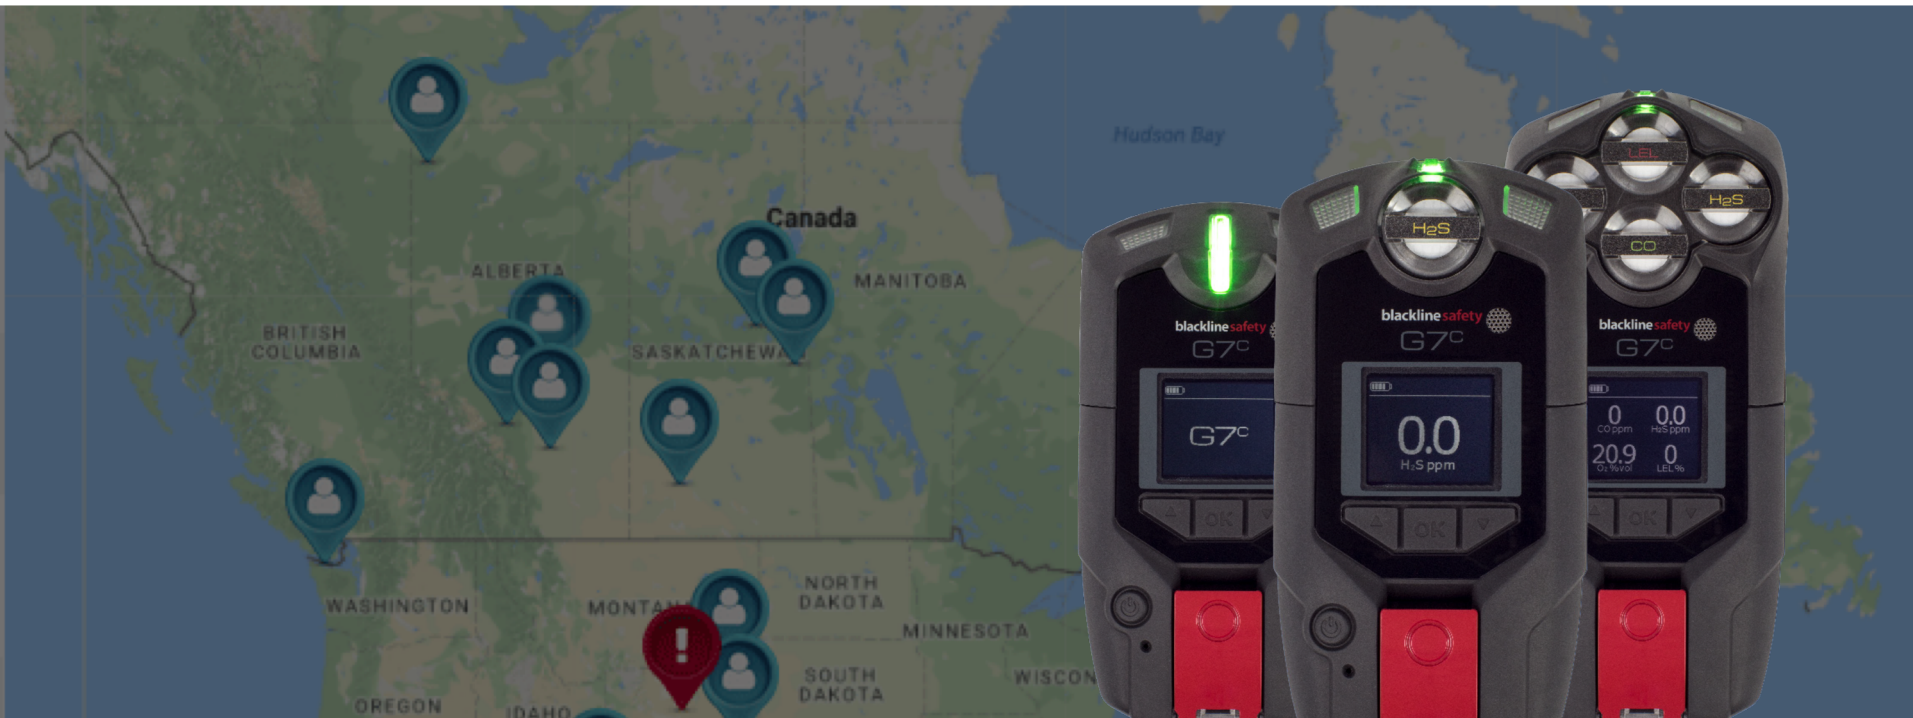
Hudson Bay

Canada

ALBERTA

MANITOBA

BRITISH COLUMBIA

SASKATCHEWA

WASHINGTON

MONTA

NORTH DAKOTA

MINNESOTA

SOUTH DAKOTA

WISCON

OREGON

IDAHO

blacklinesafety
G7c
G7c
OK

H₂S
blacklinesafety
G7c
0.0
H₂S ppm
OK

LEL
H₂S
CO
blacklinesafety
G7c
0
CO ppm
0.0
H₂S ppm
20.9
O₂ %vol
0
LEL%
OK